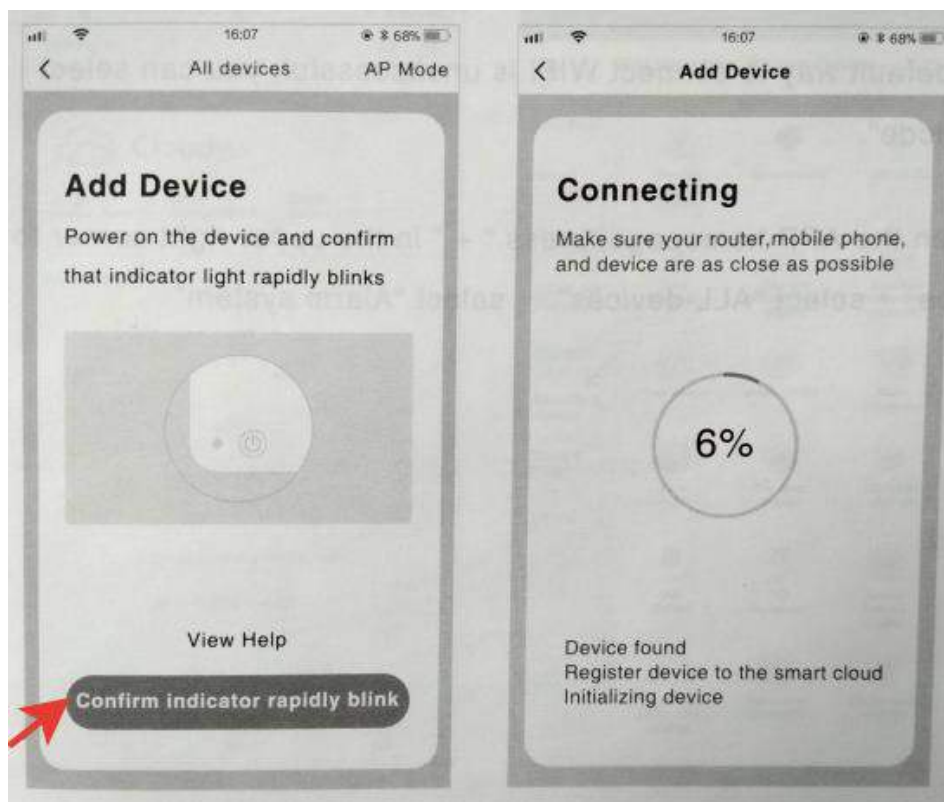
16:07
68%
All devices
AP Mode

Add Device

Power on the device and confirm that indicator light rapidly blinks

View Help

Confirm indicator rapidly blink

16:07
68%
Add Device

Connecting

Make sure your router,mobile phone, and device are as close as possible

6%

Device found
Register device to the smart cloud
Initializing device